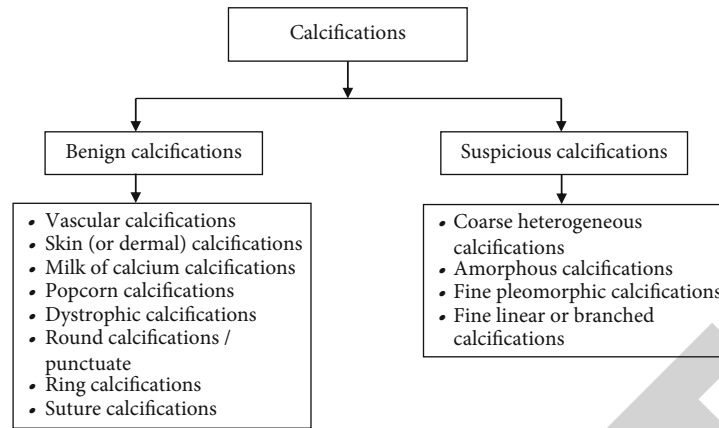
Calcifications

Benign calcifications

Suspicious calcifications

- Vascular calcifications
- Skin (or dermal) calcifications
- Milk of calcium calcifications
- Popcorn calcifications
- Dystrophic calcifications
- Round calcifications / punctuate
- Ring calcifications
- Suture calcifications

- Coarse heterogeneous calcifications
- Amorphous calcifications
- Fine pleomorphic calcifications
- Fine linear or branched calcifications